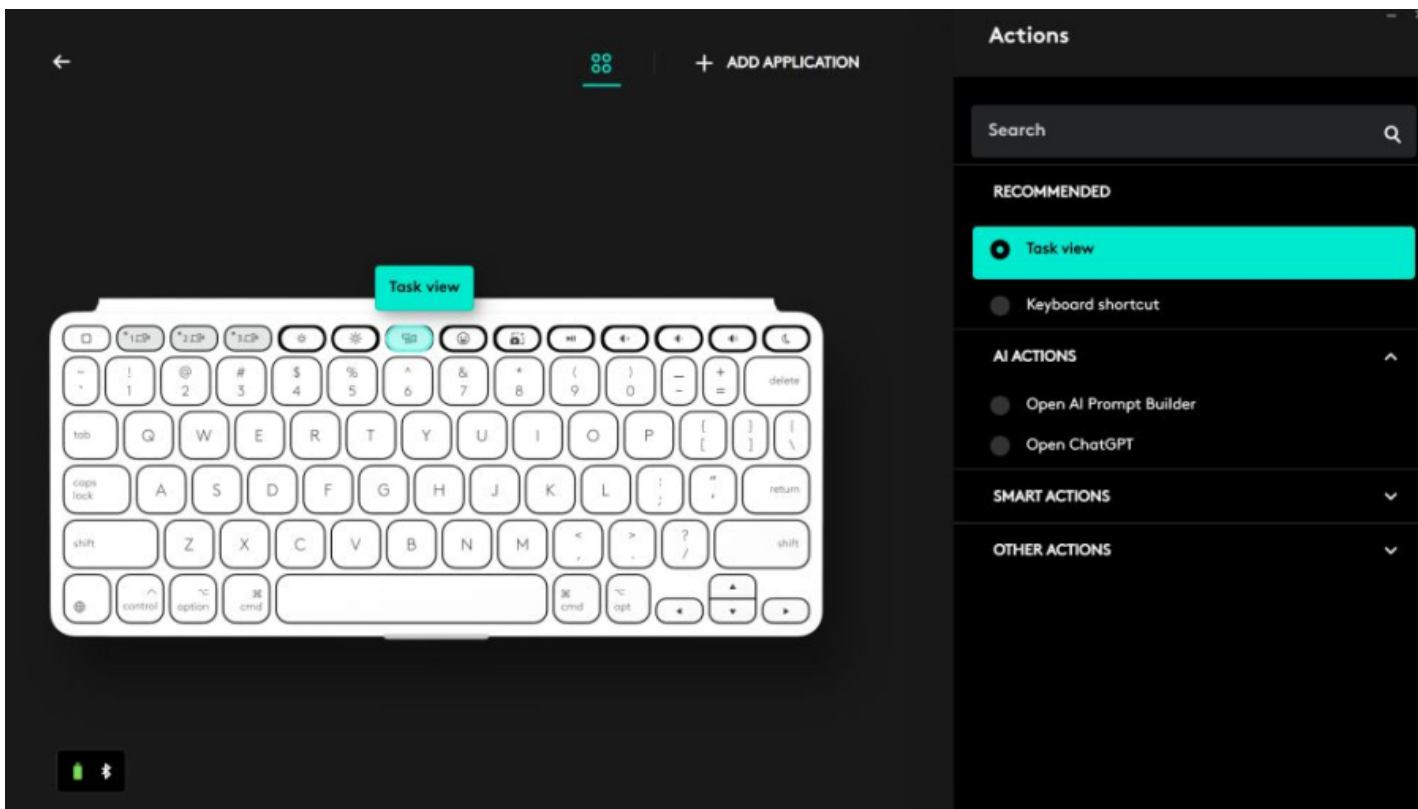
←

+ ADD APPLICATION

Task view

~ `  ! 1  @ 2  # 3  $ 4  % 5  ^ 6  & 7  * 8  ( 9  ) 0  _ -  + =  delete

tab  Q  W  E  R  T  Y  U  I  O  P  { [  } ]  | \

caps lock  A  S  D  F  G  H  J  K  L  : ;  " '  return

shift  Z  X  C  V  B  N  M  < ,  > .  ? /  shift

control  option  cmd  cmd  opt

Actions

Search

RECOMMENDED

Task view

Keyboard shortcut

AI ACTIONS

Open AI Prompt Builder

Open ChatGPT

SMART ACTIONS

OTHER ACTIONS